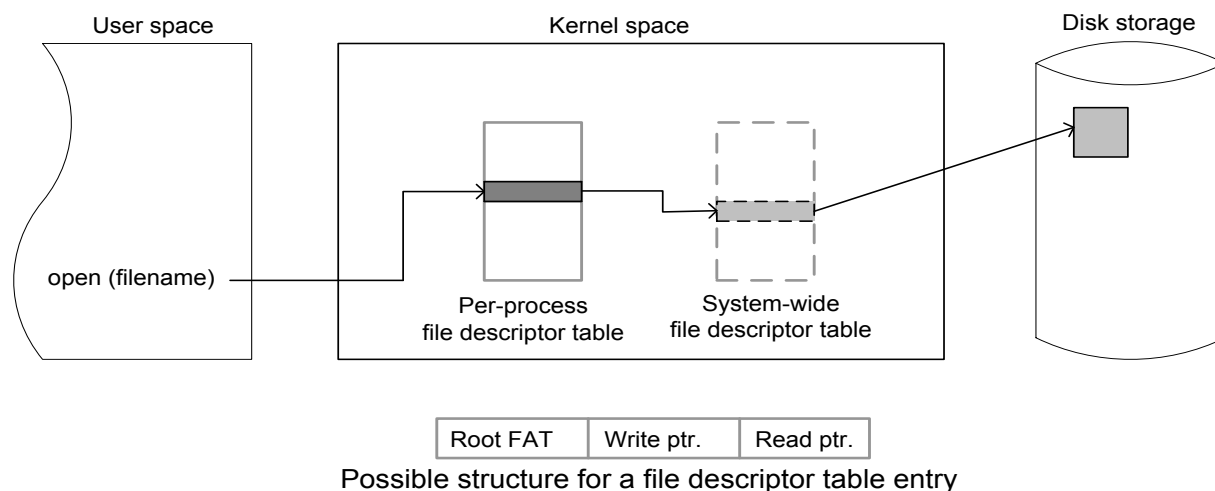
User space

Kernel space

Disk storage

open (filename)

Per-process file descriptor table

System-wide file descriptor table

| Root FAT | Write ptr. | Read ptr. |
|---|---|---|

Possible structure for a file descriptor table entry